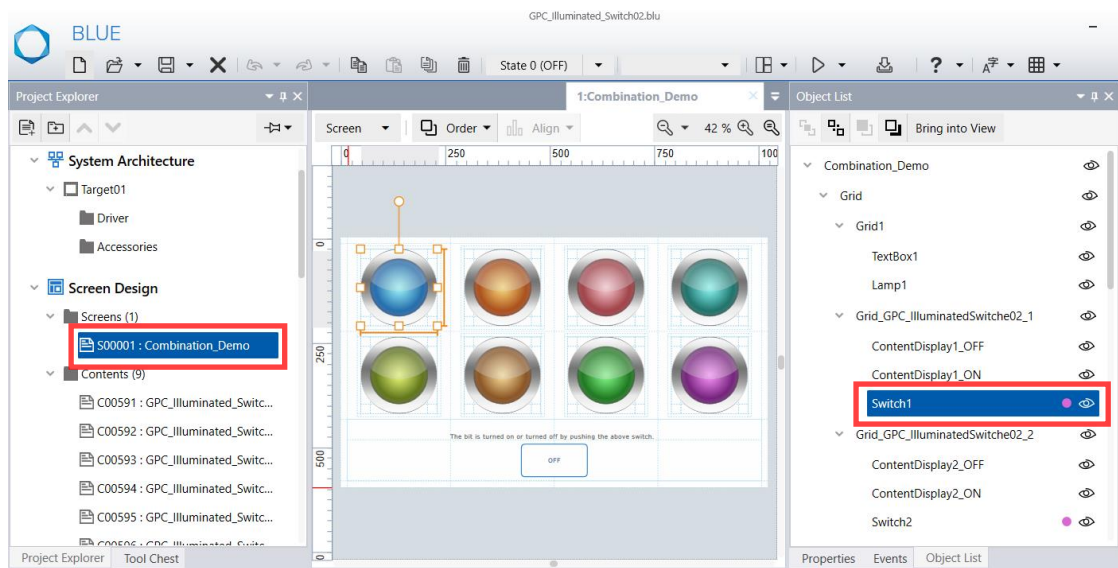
GPC_Illuminated_Switch02.blu

BLUE

State 0 (OFF)

Project Explorer

System Architecture

Target01

Driver

Accessories

Screen Design

Screens (1)

S00001 : Combination_Demo

Contents (9)

C00591 : GPC_Illuminated_Switc...

C00592 : GPC_Illuminated_Switc...

C00593 : GPC_Illuminated_Switc...

C00594 : GPC_Illuminated_Switc...

C00595 : GPC_Illuminated_Switc...

Project Explorer | Tool Chest

1:Combination_Demo

Screen | Order | Align | 42 %

0 | 250 | 500 | 750 | 100

0

250

500

The bit is turned on or turned off by pushing the above switch.

OFF

Object List

Bring into View

Combination_Demo

Grid

Grid1

TextBox1

Lamp1

Grid_GPC_IlluminatedSwitche02_1

ContentDisplay1_OFF

ContentDisplay1_ON

Switch1

Grid_GPC_IlluminatedSwitche02_2

ContentDisplay2_OFF

ContentDisplay2_ON

Switch2

Properties | Events | Object List